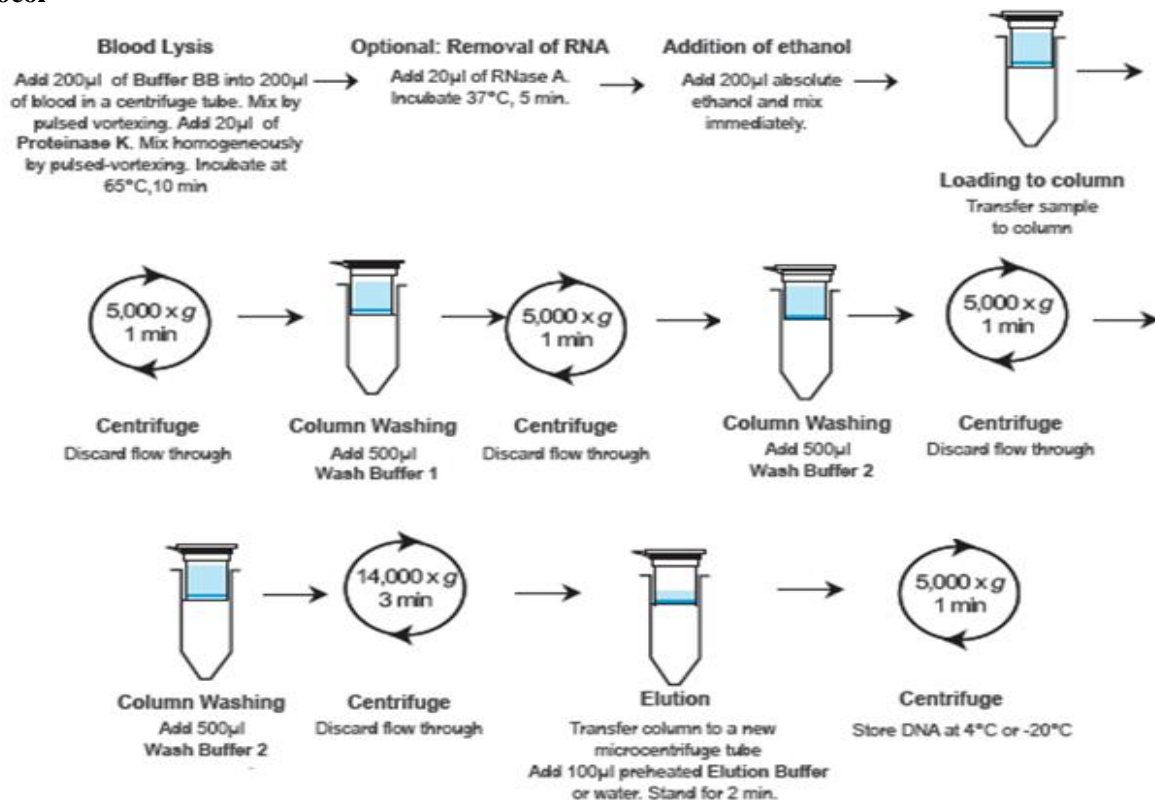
Blood Lysis
Add 200µl of Buffer BB into 200µl of blood in a centrifuge tube. Mix by pulsed vortexing. Add 20µl of Proteinase K. Mix homogeneously by pulsed-vortexing. Incubate at 65°C, 10 min

Optional: Removal of RNA
Add 20µl of RNase A. Incubate 37°C, 5 min.

Addition of ethanol
Add 200µl absolute ethanol and mix immediately.

Loading to column
Transfer sample to column

5,000 x $g$
1 min
Centrifuge
Discard flow through

Column Washing
Add 500µl
Wash Buffer 1

5,000 x $g$
1 min
Centrifuge
Discard flow through

Column Washing
Add 500µl
Wash Buffer 2

5,000 x $g$
1 min
Centrifuge
Discard flow through

Column Washing
Add 500µl
Wash Buffer 2

14,000 x $g$
3 min
Centrifuge
Discard flow through

Elution
Transfer column to a new microcentrifuge tube
Add 100µl preheated Elution Buffer or water. Stand for 2 min.

5,000 x $g$
1 min
Centrifuge
Store DNA at 4°C or -20°C